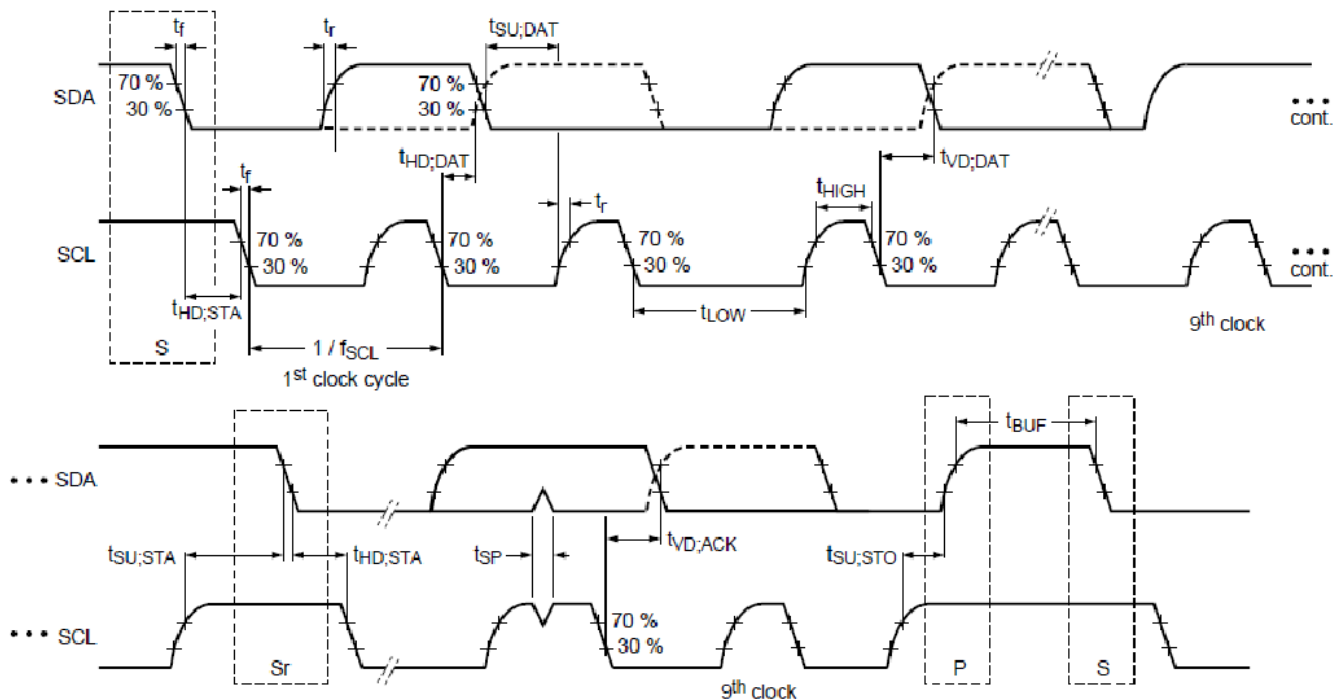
$t_f$
$t_r$
$t_{SU;DAT}$
SDA
70 %
30 %
70 %
30 %
• • •
cont.
$t_{HD;DAT}$
$t_{VD;DAT}$
$t_f$
$t_r$
$t_{HIGH}$
SCL
70 %
30 %
70 %
30 %
70 %
30 %
70 %
30 %
• • •
cont.
$t_{HD;STA}$
$t_{LOW}$
S
$1 / f_{SCL}$
$1^{st}$ clock cycle
$9^{th}$ clock
$t_{BUF}$
• • • SDA
$t_{SU;STA}$
$t_{HD;STA}$
$t_{SP}$
$t_{VD;ACK}$
$t_{SU;STO}$
• • • SCL
70 %
30 %
Sr
P
S
$9^{th}$ clock